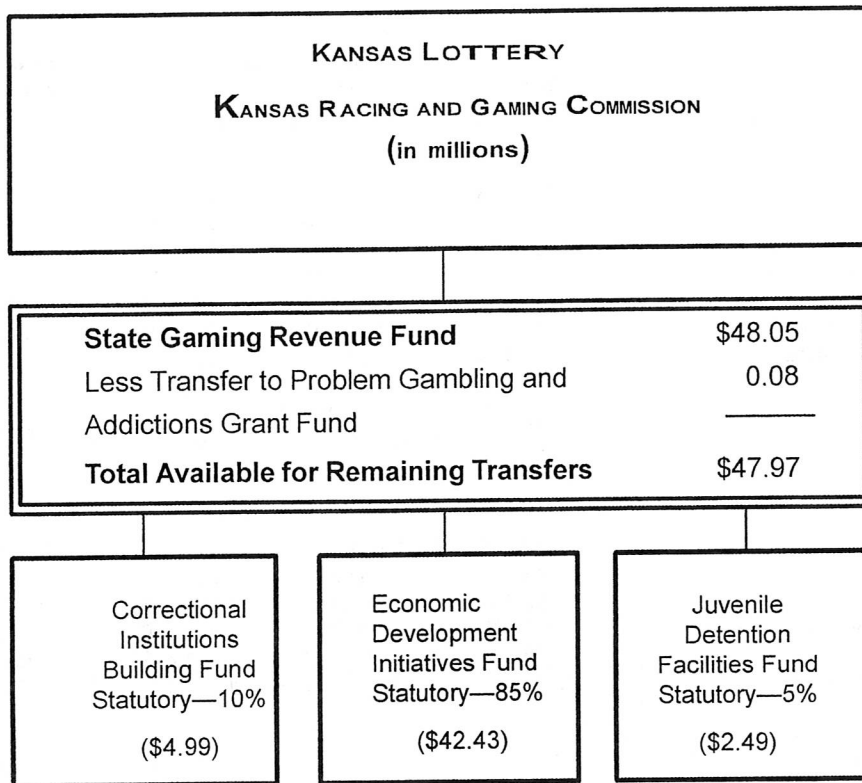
KANSAS LOTTERY

KANSAS RACING AND GAMING COMMISSION

(in millions)

| | |
|---|---|
| **State Gaming Revenue Fund** | $48.05 |
| Less Transfer to Problem Gambling and Addictions Grant Fund | 0.08 |
| **Total Available for Remaining Transfers** | $47.97 |

Correctional Institutions Building Fund Statutory—10%

($4.99)

Economic Development Initiatives Fund Statutory—85%

($42.43)

Juvenile Detention Facilities Fund Statutory—5%

($2.49)